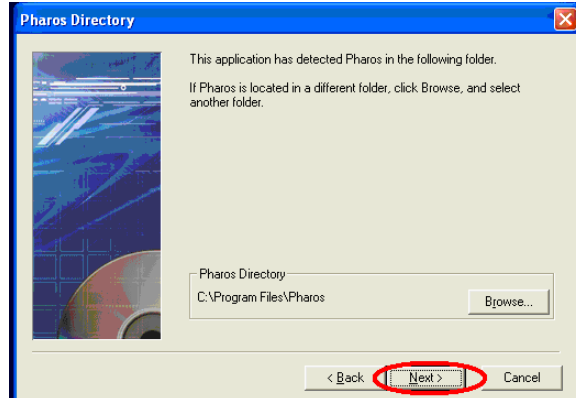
Pharos Directory

This application has detected Pharos in the following folder.

If Pharos is located in a different folder, click Browse, and select another folder.

Pharos Directory

C:\Program Files\Pharos

Browse...

< Back

Next >

Cancel